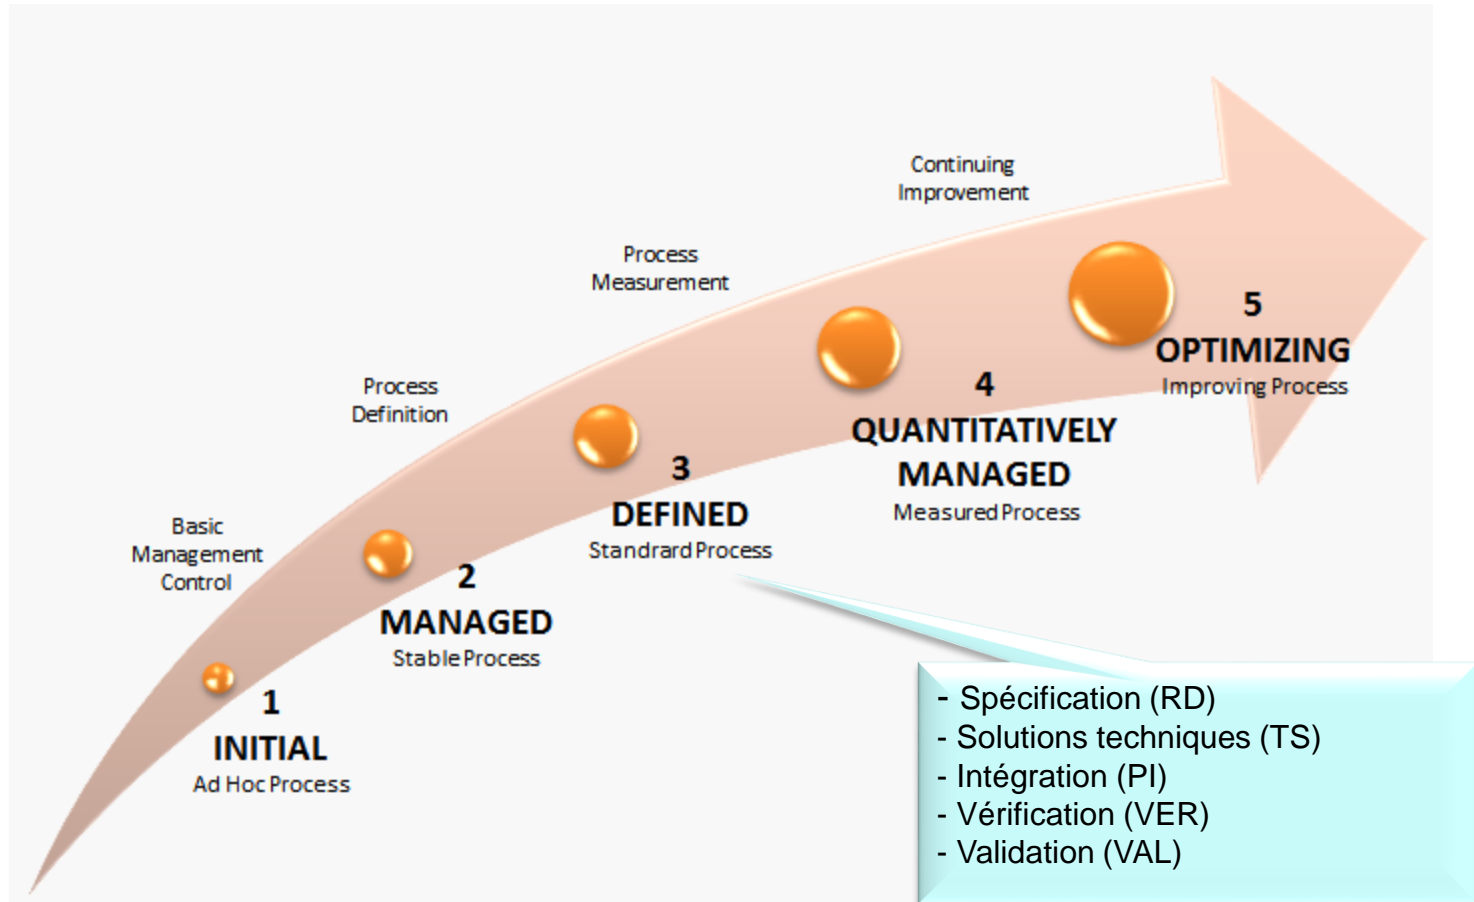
Continuing Improvement

Process Measurement

Process Definition

Basic Management Control

5
OPTIMIZING
Improving Process

4
QUANTITATIVELY MANAGED
Measured Process

3
DEFINED
Standrard Process

2
MANAGED
Stable Process

1
INITIAL
Ad Hoc Process

- Spécification (RD)
- Solutions techniques (TS)
- Intégration (PI)
- Vérification (VER)
- Validation (VAL)